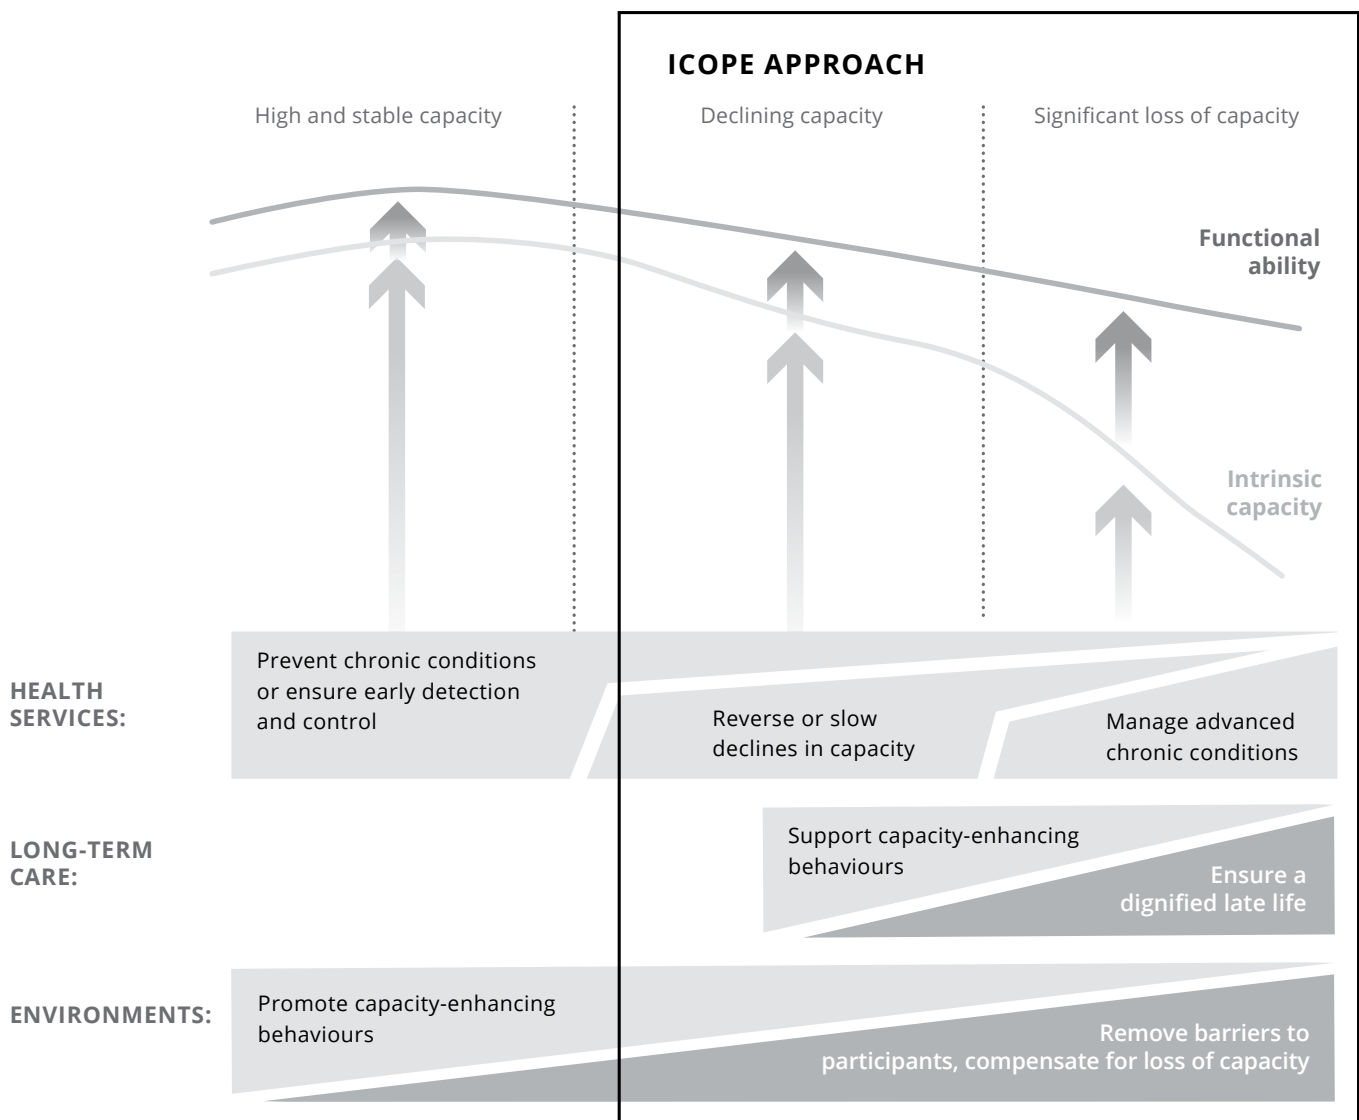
ICOPE APPROACH

High and stable capacity

Declining capacity

Significant loss of capacity

Functional ability

Intrinsic capacity

HEALTH SERVICES:

Prevent chronic conditions or ensure early detection and control

Reverse or slow declines in capacity

Manage advanced chronic conditions

LONG-TERM CARE:

Support capacity-enhancing behaviours

Ensure a dignified late life

ENVIRONMENTS:

Promote capacity-enhancing behaviours

Remove barriers to participants, compensate for loss of capacity